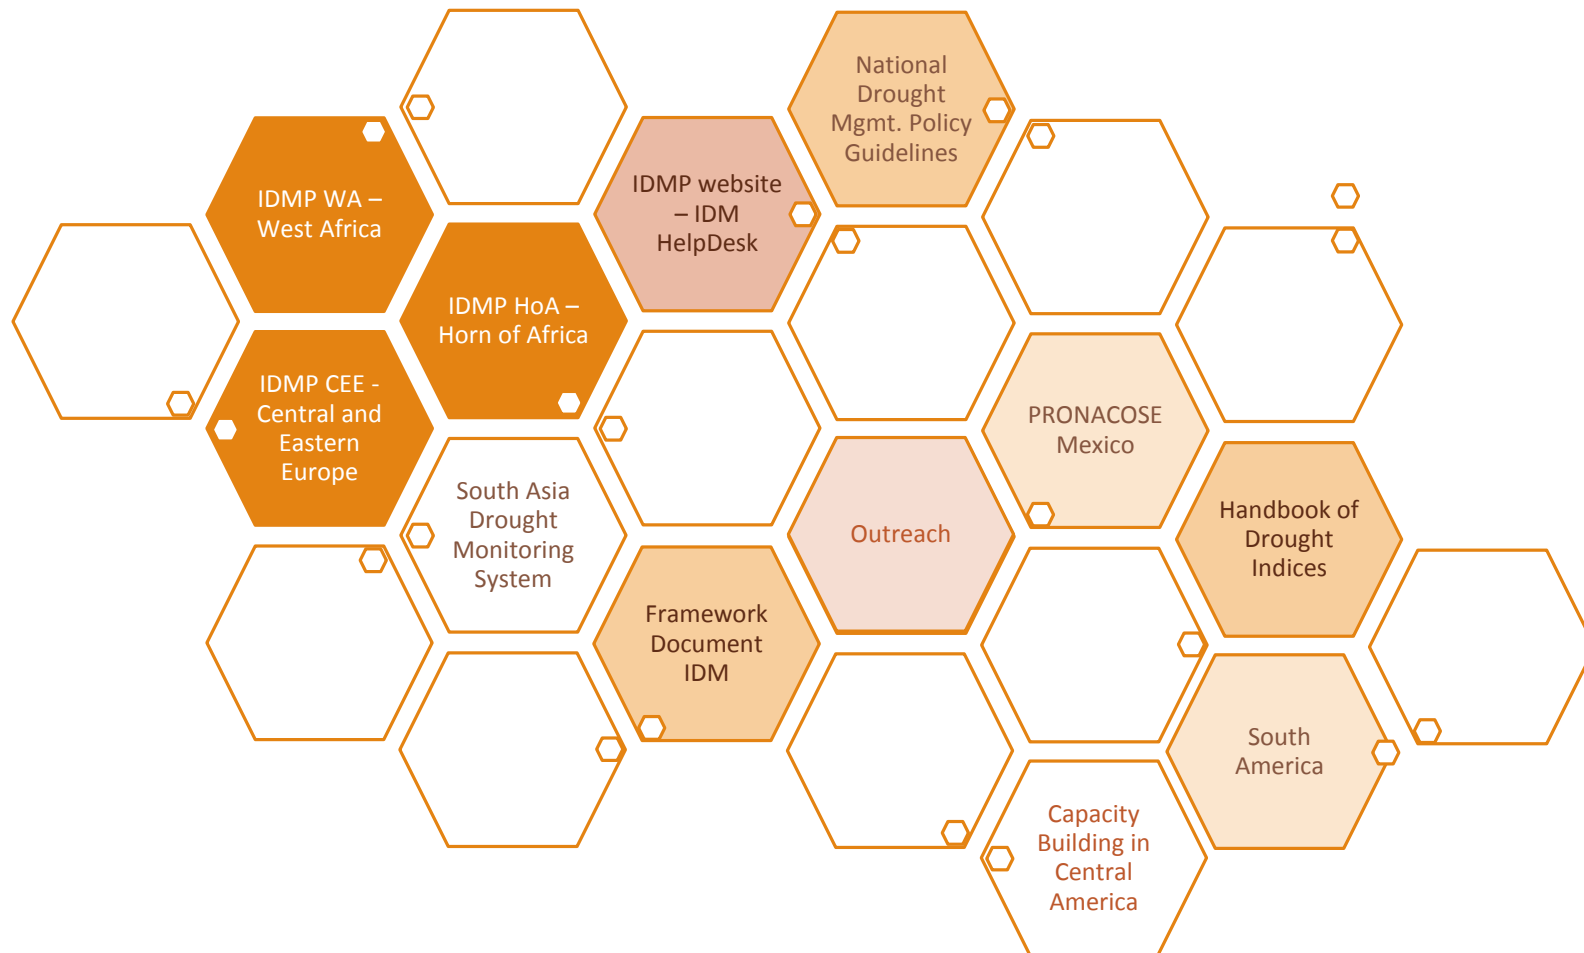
National Drought Mgmt. Policy Guidelines

IDMP WA – West Africa

IDMP website – IDM HelpDesk

IDMP HoA – Horn of Africa

IDMP CEE - Central and Eastern Europe

PRONACOSE Mexico

South Asia Drought Monitoring System

Outreach

Handbook of Drought Indices

Framework Document IDM

South America

Capacity Building in Central America